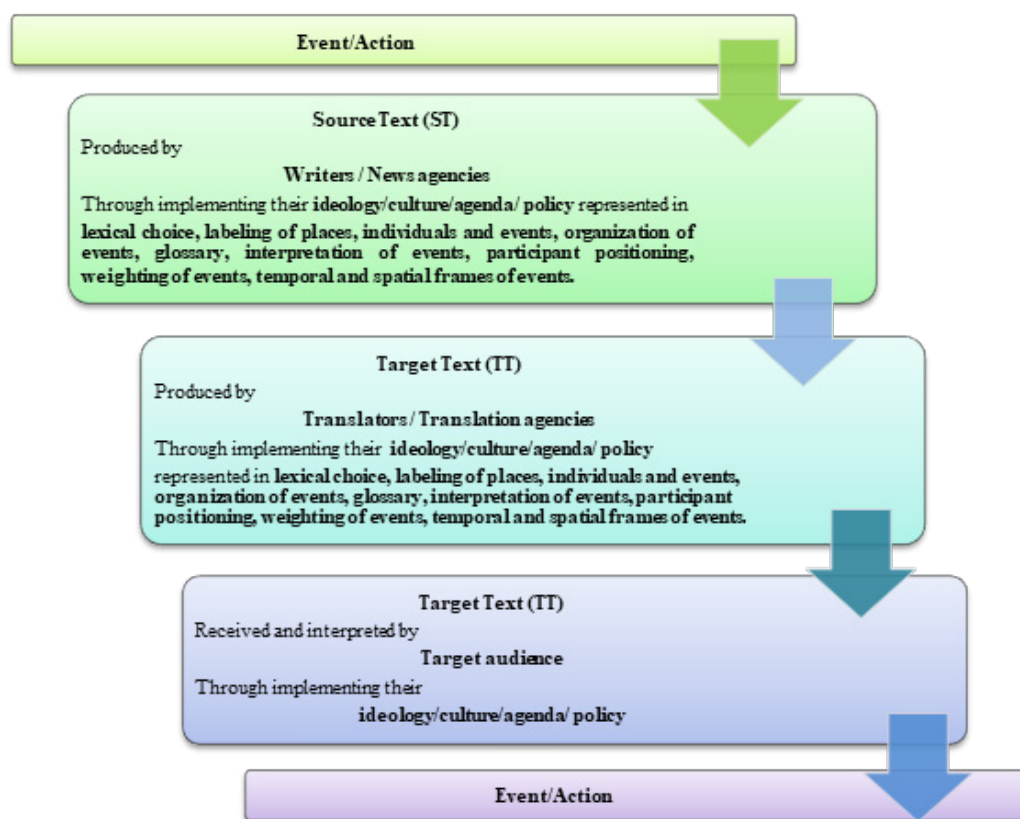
Event/Action

Source Text (ST)

Produced by

Writers / News agencies

Through implementing their ideology/culture/agenda/ policy represented in lexical choice, labeling of places, individuals and events, organization of events, glossary, interpretation of events, participant positioning, weighting of events, temporal and spatial frames of events.

Target Text (TT)

Produced by

Translators / Translation agencies

Through implementing their ideology/culture/agenda/ policy represented in lexical choice, labeling of places, individuals and events, organization of events, glossary, interpretation of events, participant positioning, weighting of events, temporal and spatial frames of events.

Target Text (TT)

Received and interpreted by

Target audience

Through implementing their

ideology/culture/agenda/ policy

Event/Action